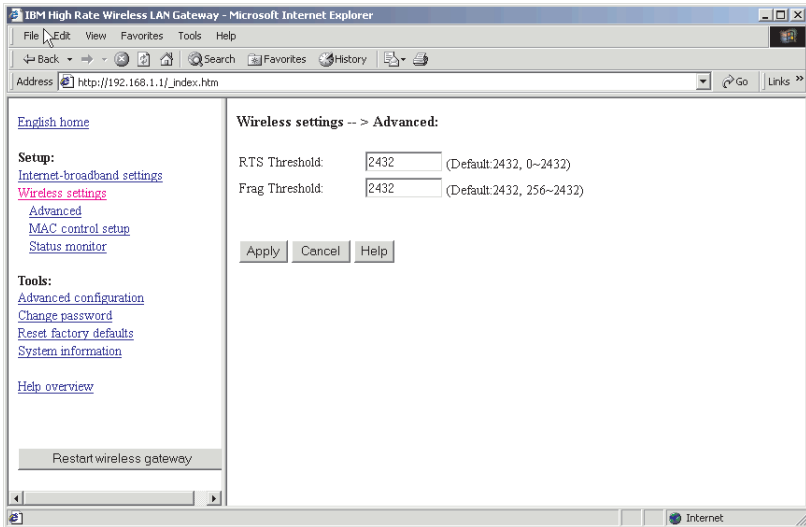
IBM High Rate Wireless LAN Gateway - Microsoft Internet Explorer

File Edit View Favorites Tools Help

Back Search Favorites History

Address http://192.168.1.1/_index.htm Go Links »

English home

Setup:
Internet-broadband settings
Wireless settings
Advanced
MAC control setup
Status monitor

Tools:
Advanced configuration
Change password
Reset factory defaults
System information

Help overview

Restart wireless gateway

Wireless settings -- > Advanced:

RTS Threshold: 2432 (Default:2432, 0~2432)
Frag Threshold: 2432 (Default:2432, 256~2432)

Apply Cancel Help

Internet